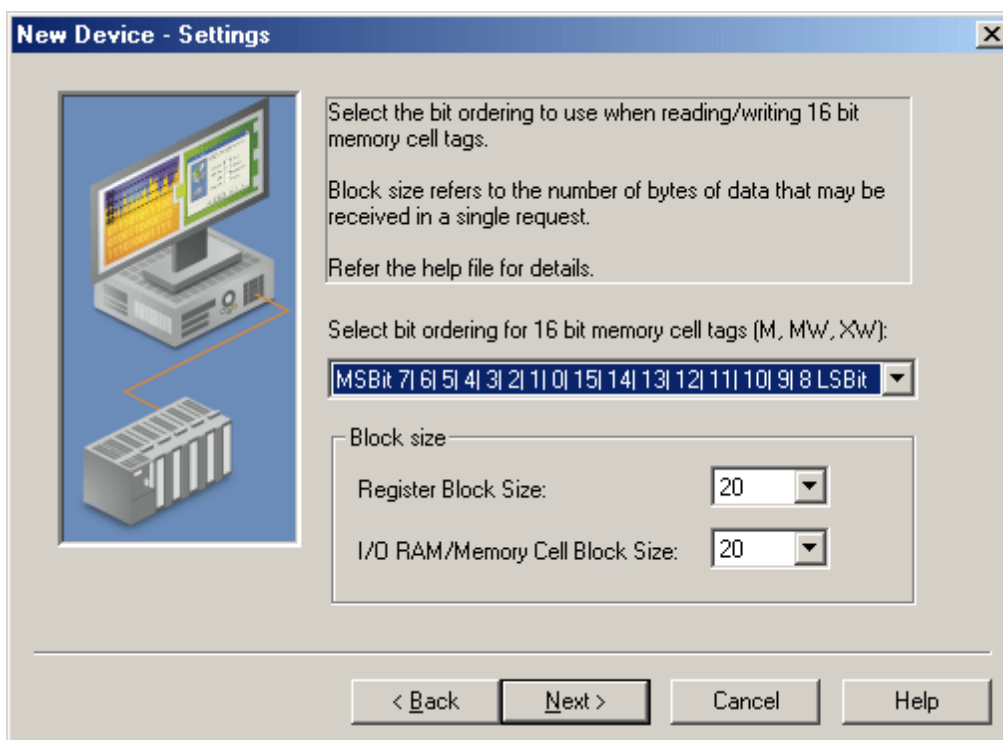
New Device - Settings

Select the bit ordering to use when reading/writing 16 bit memory cell tags.

Block size refers to the number of bytes of data that may be received in a single request.

Refer the help file for details.

Select bit ordering for 16 bit memory cell tags (M, MW, XW):

MSBit 7| 6| 5| 4| 3| 2| 1| 0| 15| 14| 13| 12| 11| 10| 9| 8 LSBit

Block size

Register Block Size: 20

I/O RAM/Memory Cell Block Size: 20

< Back
Next >
Cancel
Help